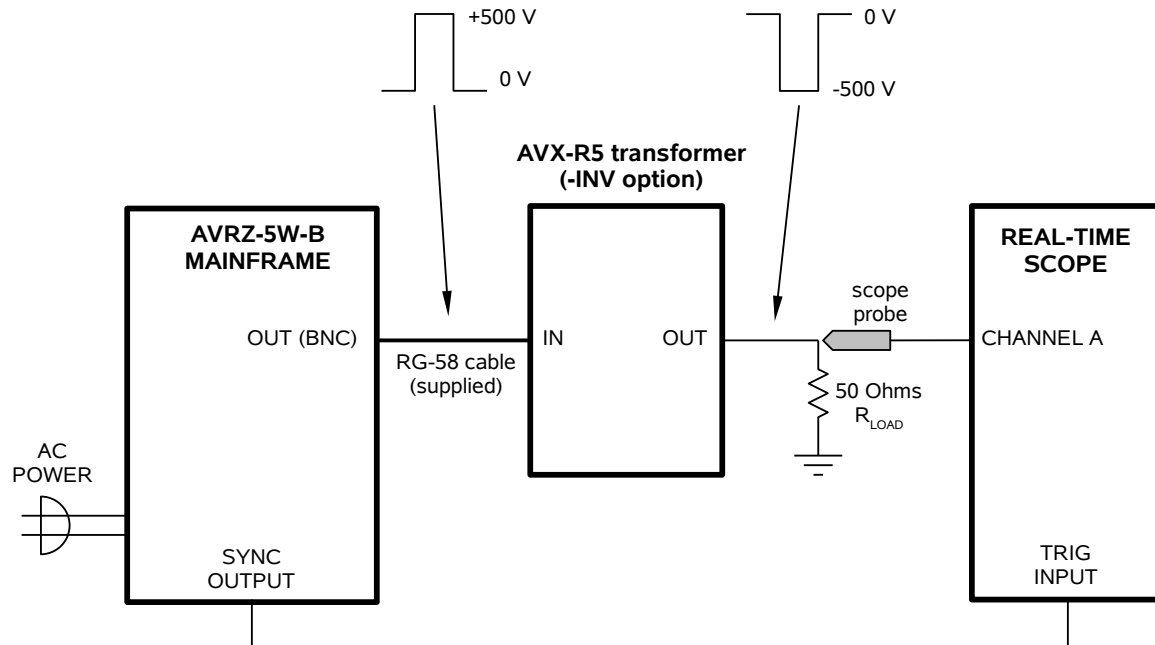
+500 V

0 V

0 V

-500 V

AVX-R5 transformer
(-INV option)

AVRZ-5W-B
MAINFRAME

OUT (BNC)

RG-58 cable
(supplied)

IN

OUT

scope
probe

REAL-TIME
SCOPE

CHANNEL A

50 Ohms
$R_{LOAD}$

AC
POWER

SYNC
OUTPUT

TRIG
INPUT